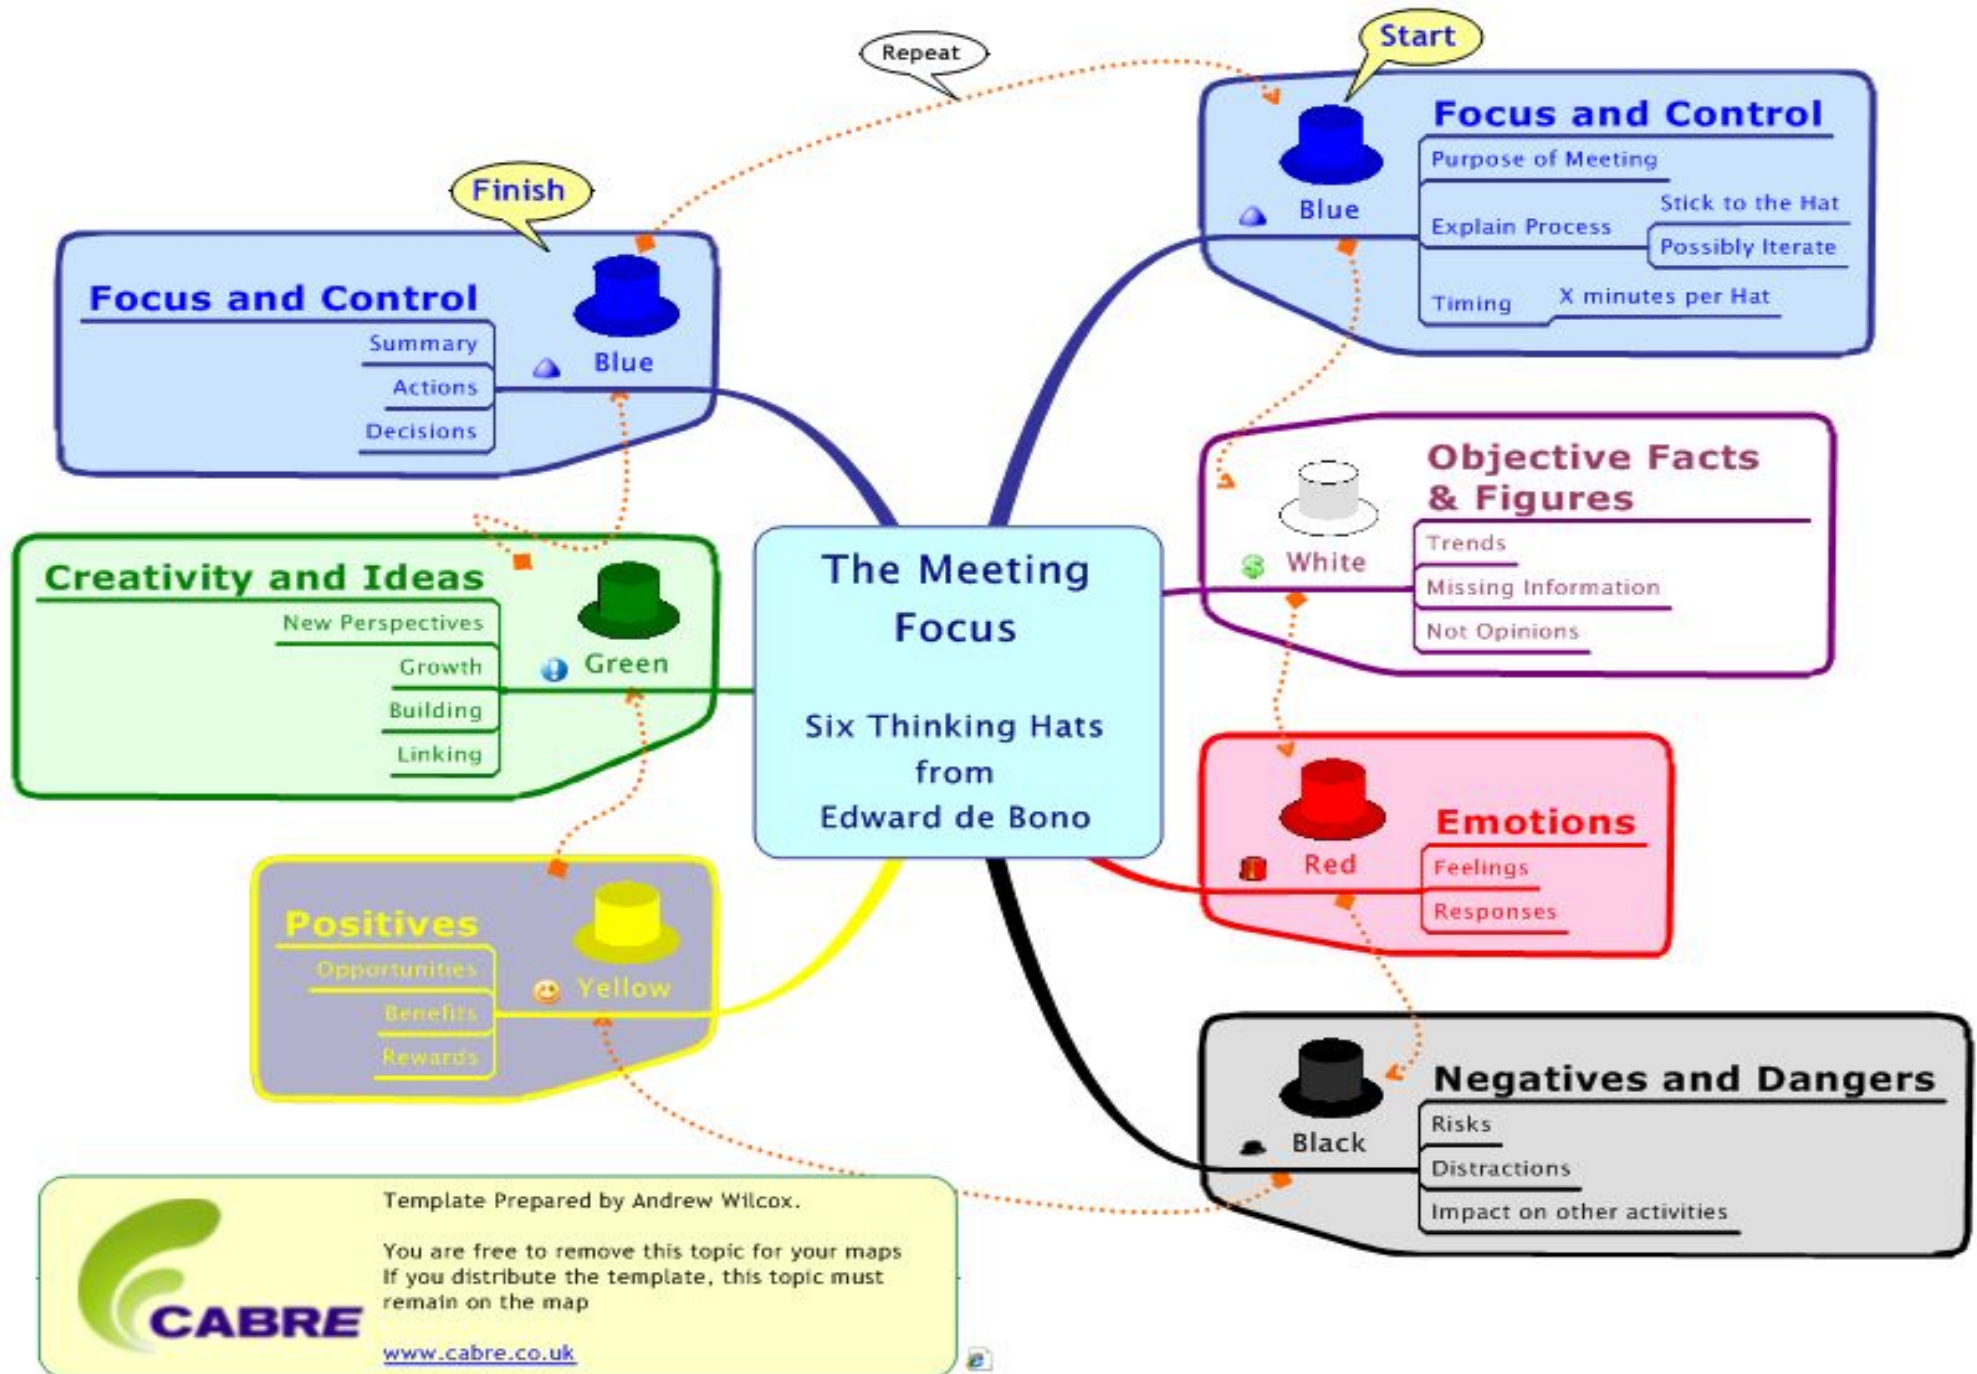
Repeat

Start

Finish

The Meeting Focus

Six Thinking Hats from Edward de Bono

Focus and Control
Blue
Purpose of Meeting
Explain Process
Stick to the Hat
Possibly Iterate
Timing
X minutes per Hat

Objective Facts & Figures
White
Trends
Missing Information
Not Opinions

Emotions
Red
Feelings
Responses

Negatives and Dangers
Black
Risks
Distractions
Impact on other activities

Focus and Control
Blue
Summary
Actions
Decisions

Creativity and Ideas
Green
New Perspectives
Growth
Building
Linking

Positives
Yellow
Opportunities
Benefits
Rewards

CABRE

Template Prepared by Andrew Wilcox.

You are free to remove this topic for your maps
If you distribute the template, this topic must remain on the map

www.cabre.co.uk